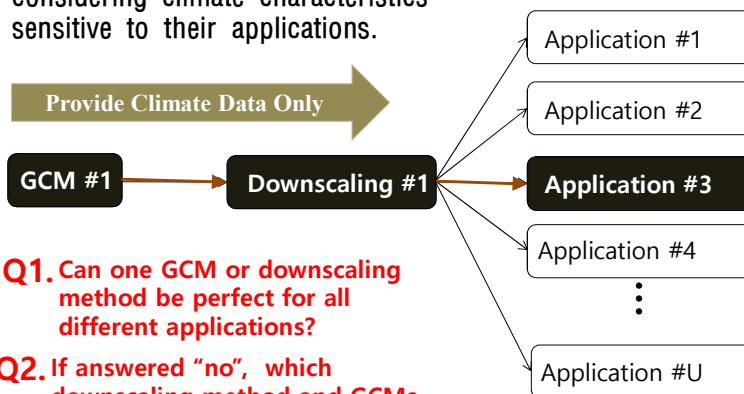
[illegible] sensitive to their applications.

Provide Climate Data Only

GCM #1

Downscaling #1

Application #1

Application #2

Application #3

Application #4

Application #U

Q1. Can one GCM or downscaling method be perfect for all different applications?

Q2. If answered "no", which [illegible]